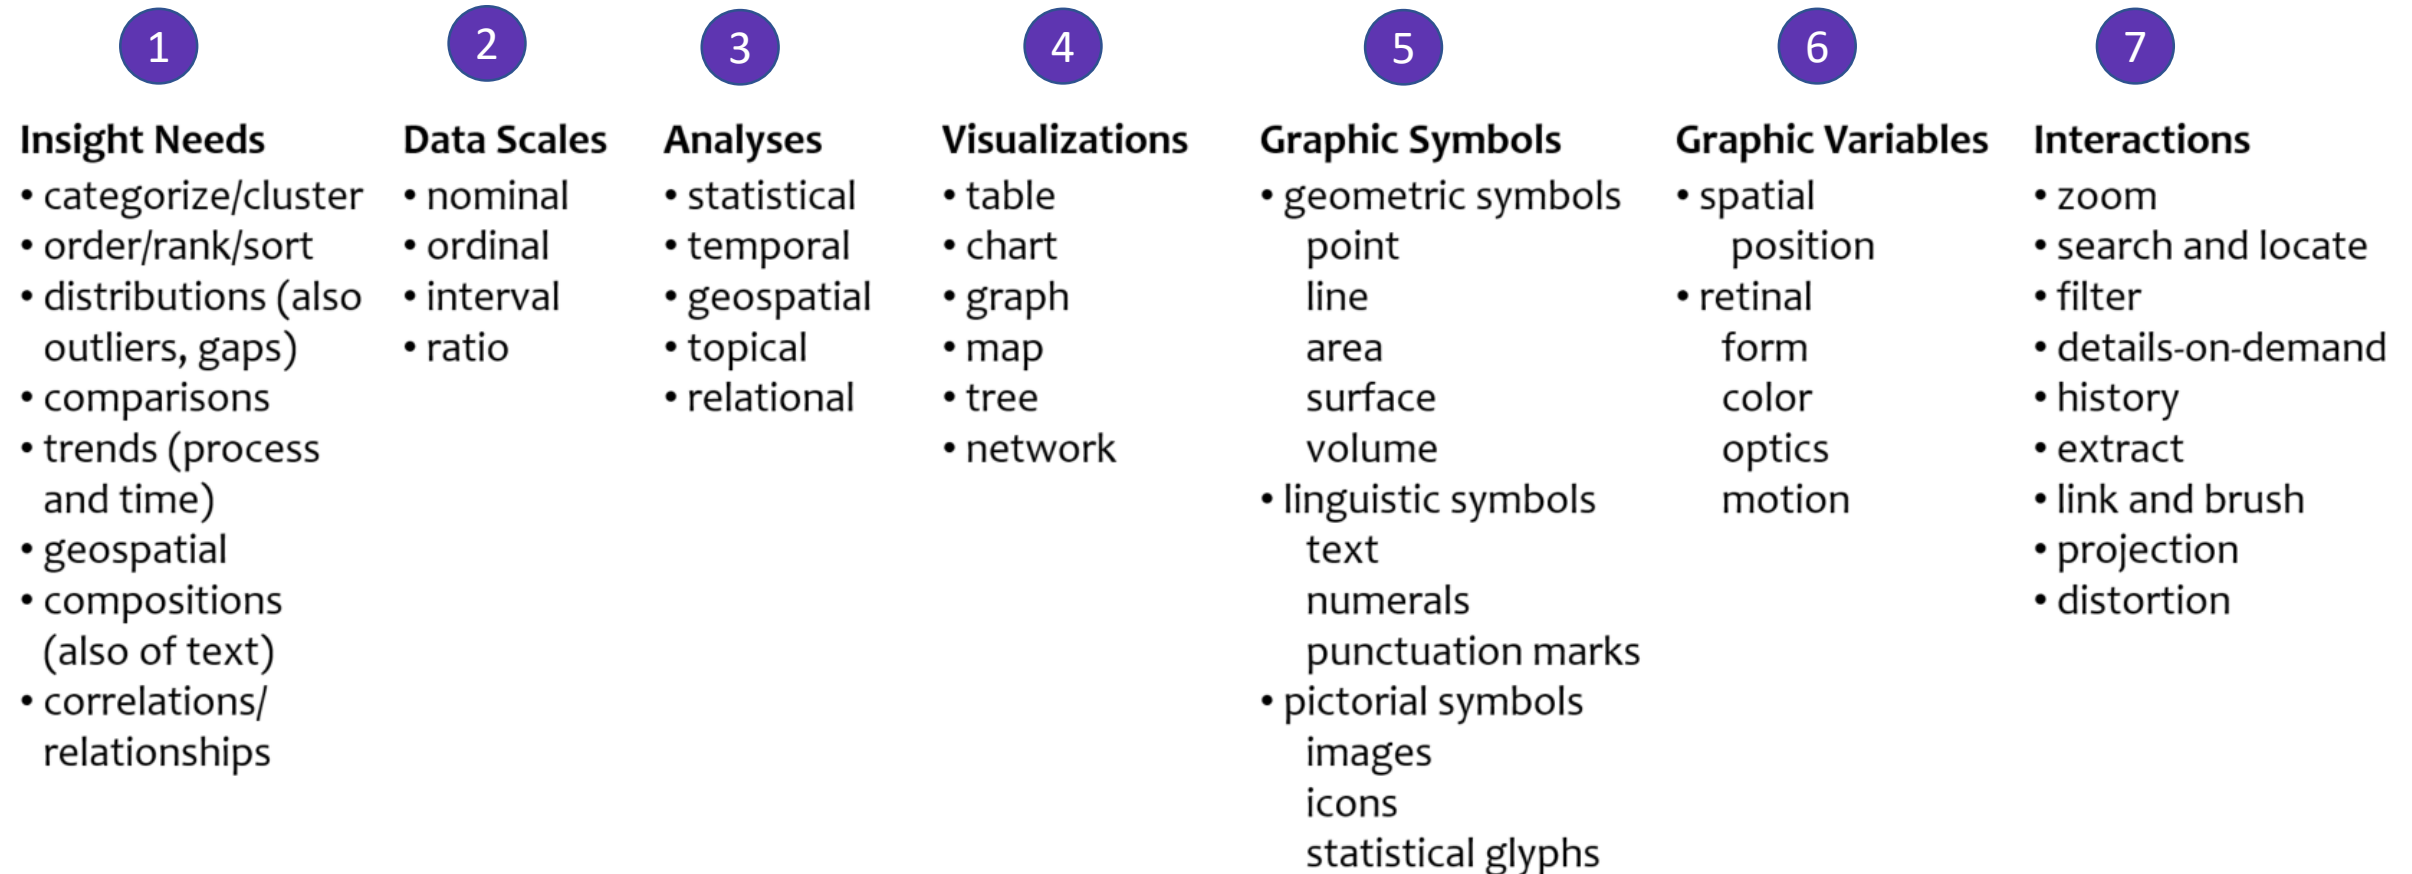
1

Insight Needs
• categorize/cluster
• order/rank/sort
• distributions (also outliers, gaps)
• comparisons
• trends (process and time)
• geospatial
• compositions (also of text)
• correlations/ relationships

2

Data Scales
• nominal
• ordinal
• interval
• ratio

3

Analyses
• statistical
• temporal
• geospatial
• topical
• relational

4

Visualizations
• table
• chart
• graph
• map
• tree
• network

5

Graphic Symbols
• geometric symbols
point
line
area
surface
volume
• linguistic symbols
text
numerals
punctuation marks
• pictorial symbols
images
icons
statistical glyphs

6

Graphic Variables
• spatial
position
• retinal
form
color
optics
motion

7

Interactions
• zoom
• search and locate
• filter
• details-on-demand
• history
• extract
• link and brush
• projection
• distortion